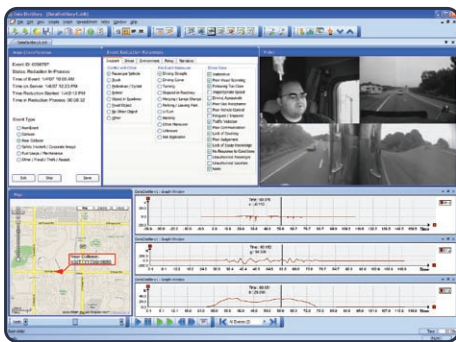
Data Workbench - [DataWorkbench1.dwb]

Event Data Entry
Event ID: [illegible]
Status: Reduction In-Process
Time of Event: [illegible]
Time on Server: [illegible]
Time Reduction Started: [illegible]
Time in Reduction Process: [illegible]

Event Type
Near Event
Collision
Near Collision
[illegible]
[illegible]
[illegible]

Edit
Skip
Save

Event Reduction Variables

Video

Map

Graph Window
Time
Time
Time